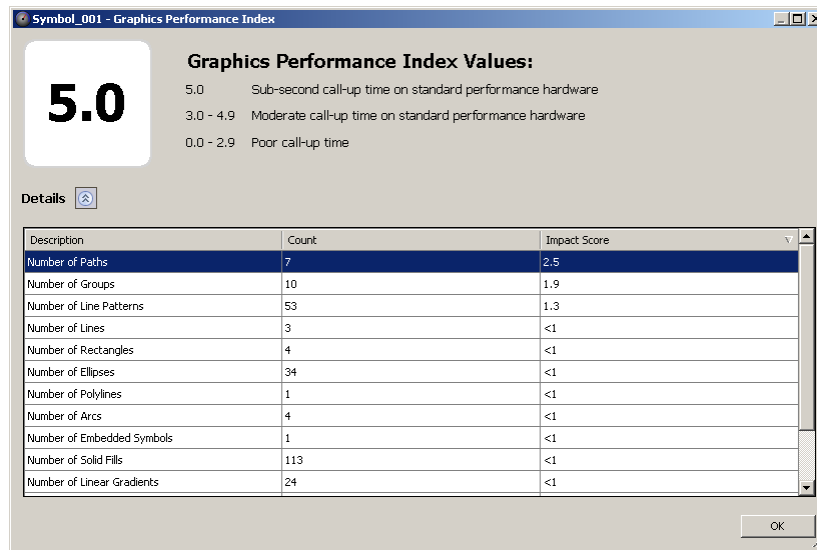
Symbol_001 - Graphics Performance Index

5.0

Graphics Performance Index Values:

5.0 Sub-second call-up time on standard performance hardware

3.0 - 4.9 Moderate call-up time on standard performance hardware

0.0 - 2.9 Poor call-up time

Details

| Description | Count | Impact Score |
|---|---|---|
| Number of Paths | 7 | 2.5 |
| Number of Groups | 10 | 1.9 |
| Number of Line Patterns | 53 | 1.3 |
| Number of Lines | 3 | <1 |
| Number of Rectangles | 4 | <1 |
| Number of Ellipses | 34 | <1 |
| Number of Polylines | 1 | <1 |
| Number of Arcs | 4 | <1 |
| Number of Embedded Symbols | 1 | <1 |
| Number of Solid Fills | 113 | <1 |
| Number of Linear Gradients | 24 | <1 |

OK